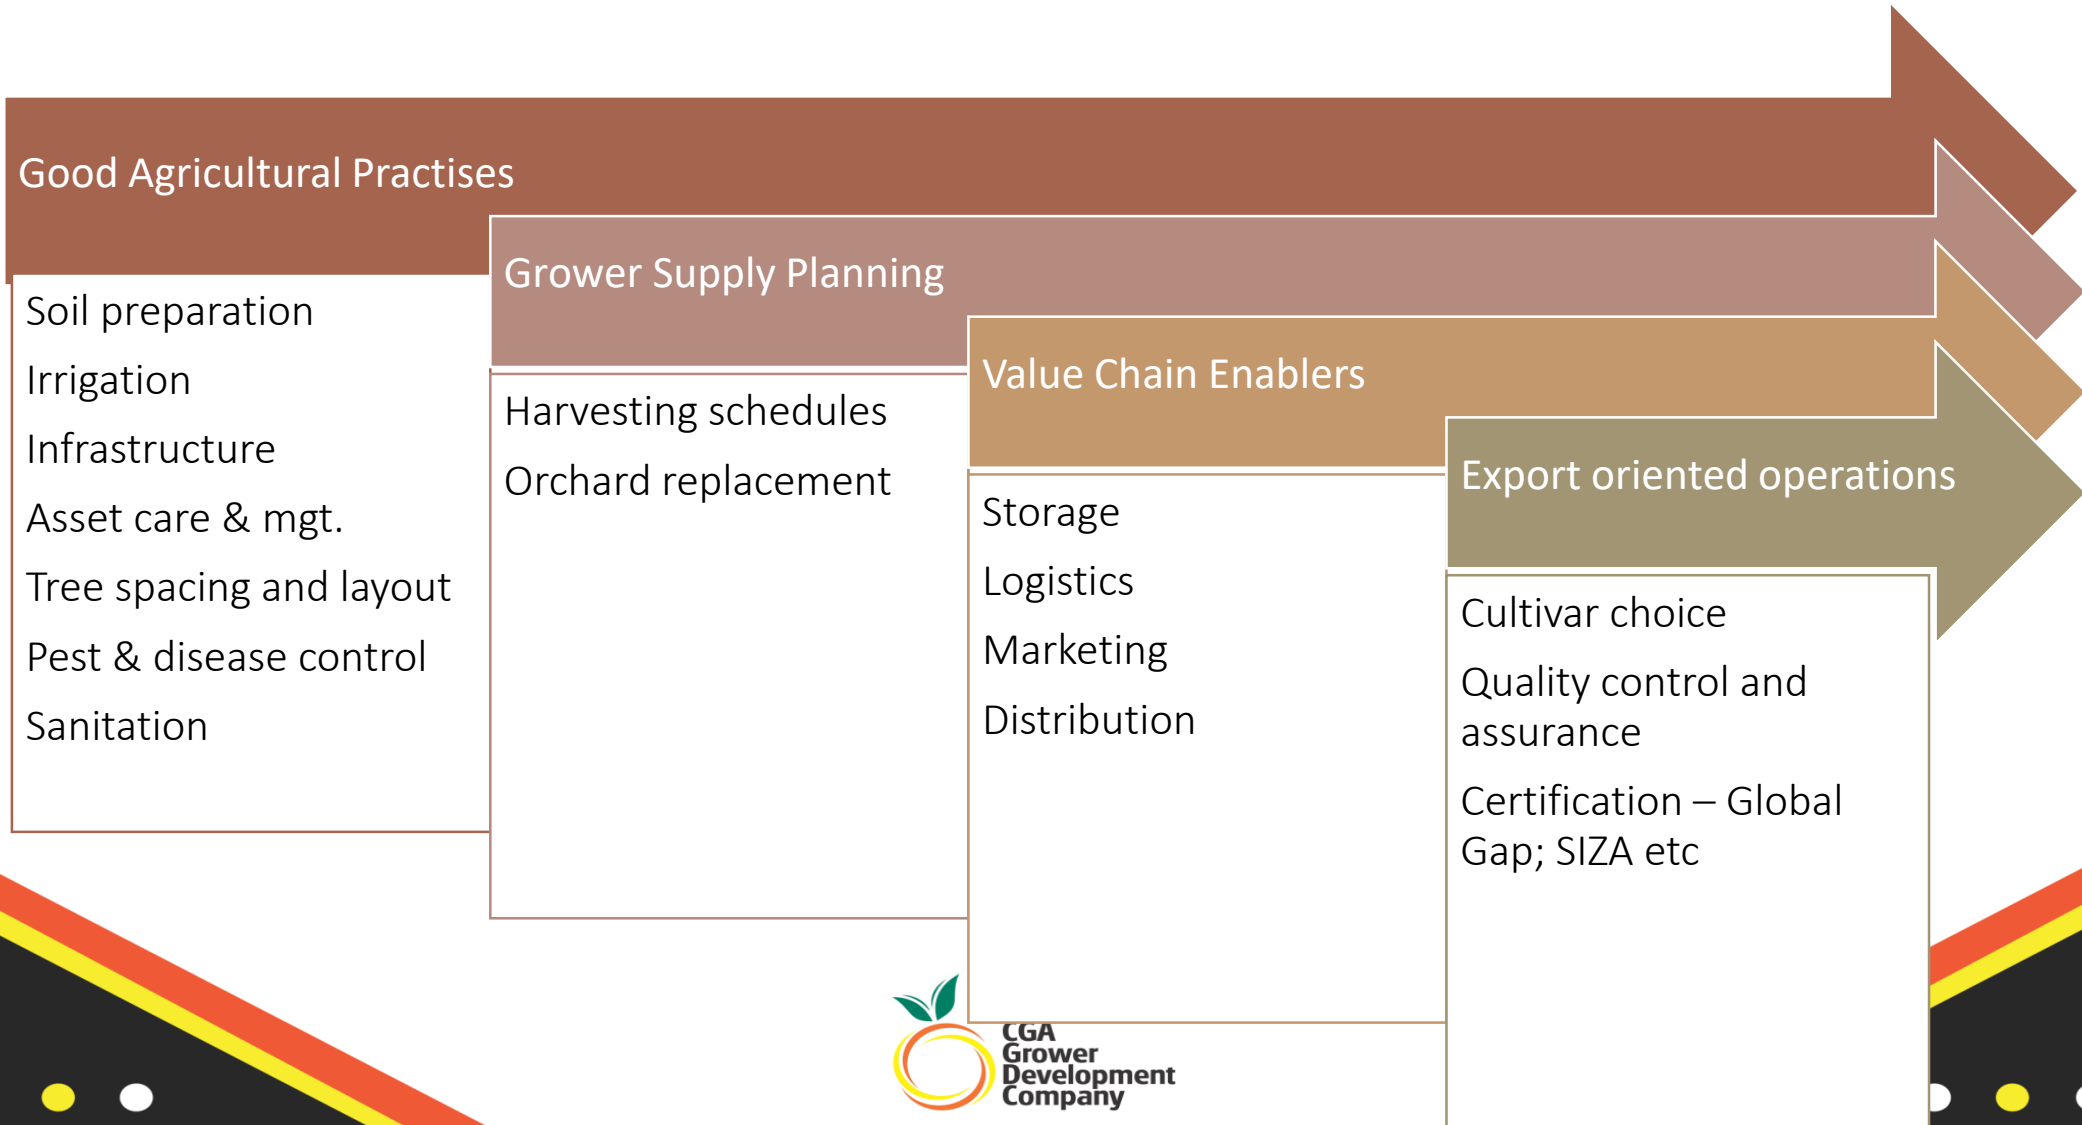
Good Agricultural Practises

Soil preparation

Irrigation

Infrastructure

Asset care & mgt.

Tree spacing and layout

Pest & disease control

Sanitation

Grower Supply Planning

Harvesting schedules

Orchard replacement

Value Chain Enablers

Storage

Logistics

Marketing

Distribution

Export oriented operations

Cultivar choice

Quality control and assurance

Certification – Global Gap; SIZA etc

CGA Grower Development Company